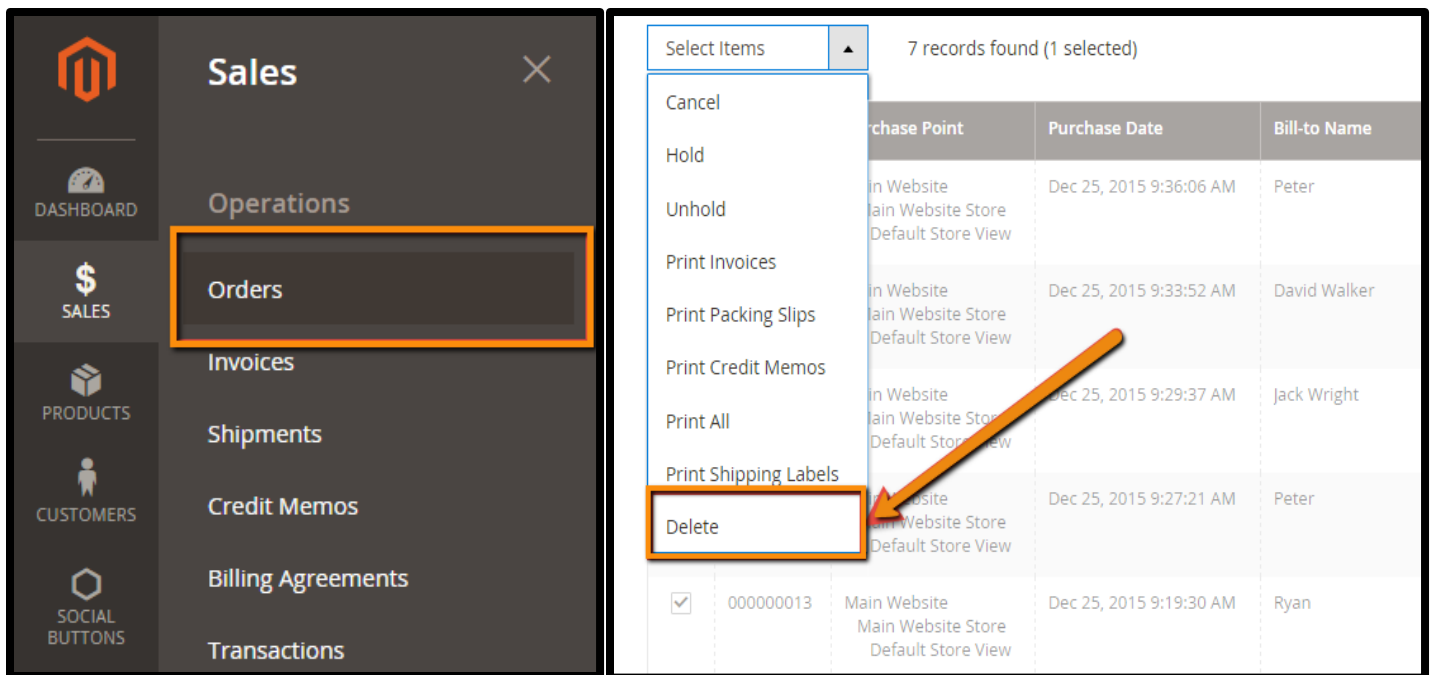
DASHBOARD
$
SALES
PRODUCTS
CUSTOMERS
SOCIAL BUTTONS

Sales

Operations
Orders
Invoices
Shipments
Credit Memos
Billing Agreements
Transactions

Select Items
7 records found (1 selected)

Cancel
Hold
Unhold
Print Invoices
Print Packing Slips
Print Credit Memos
Print All
Print Shipping Labels
Delete

| | | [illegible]rchase Point | Purchase Date | Bill-to Name |
|---|---|---|---|---|
| | | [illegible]in Website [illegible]ain Website Store Default Store View | Dec 25, 2015 9:36:06 AM | Peter |
| | | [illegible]in Website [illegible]ain Website Store Default Store View | Dec 25, 2015 9:33:52 AM | David Walker |
| | | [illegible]in Website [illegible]ain Website Sto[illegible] Default Sto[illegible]ew | Dec 25, 2015 9:29:37 AM | Jack Wright |
| | | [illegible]site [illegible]Website Store Default Store View | Dec 25, 2015 9:27:21 AM | Peter |
| ✓ | 000000013 | Main Website Main Website Store Default Store View | Dec 25, 2015 9:19:30 AM | Ryan |